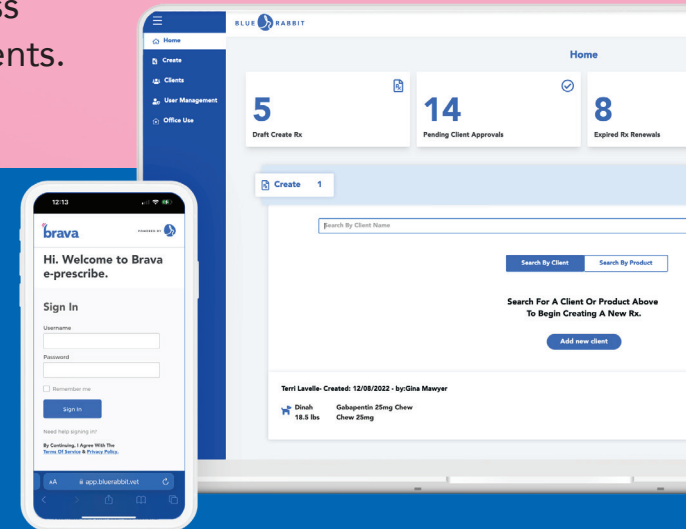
ss
ents.

Home
Create
Clients
User Management
Office Use

BLUE RABBIT

Home

5
Draft Create Rx

14
Pending Client Approvals

8
Expired Rx Renewals

Create 1

Search By Client Name

Search By Client
Search By Product

Search For A Client Or Product Above To Begin Creating A New Rx.

Add new client

Terri Lavelle- Created: 12/08/2022 - by:Gina Mawyer

Dinah 18.5 lbs
Gabapentin 25mg Chew Chew 25mg

12:13

brava
POWERED BY

Hi. Welcome to Brava e-prescribe.

Sign In

Username

Password

Remember me

Sign In

Need help signing in?

By Continuing, I Agree With The Terms Of Service & Privacy Police.

AA
app.bluerabbit.vet